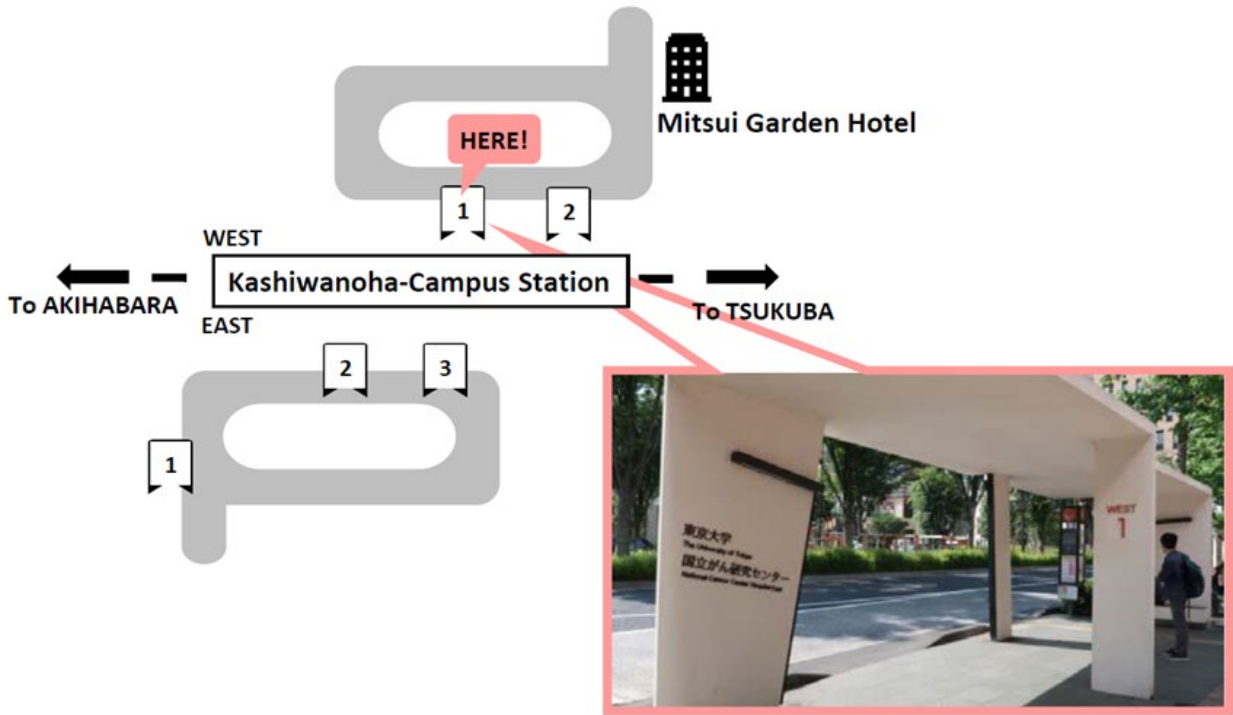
Mitsui Garden Hotel

HERE!

1

2

WEST

Kashiwanoha-Campus Station

To AKIHABARA

To TSUKUBA

EAST

2

3

1

東京大学
The University of Tokyo
国立がん研究センター
National Cancer Center Hospital East

WEST
1